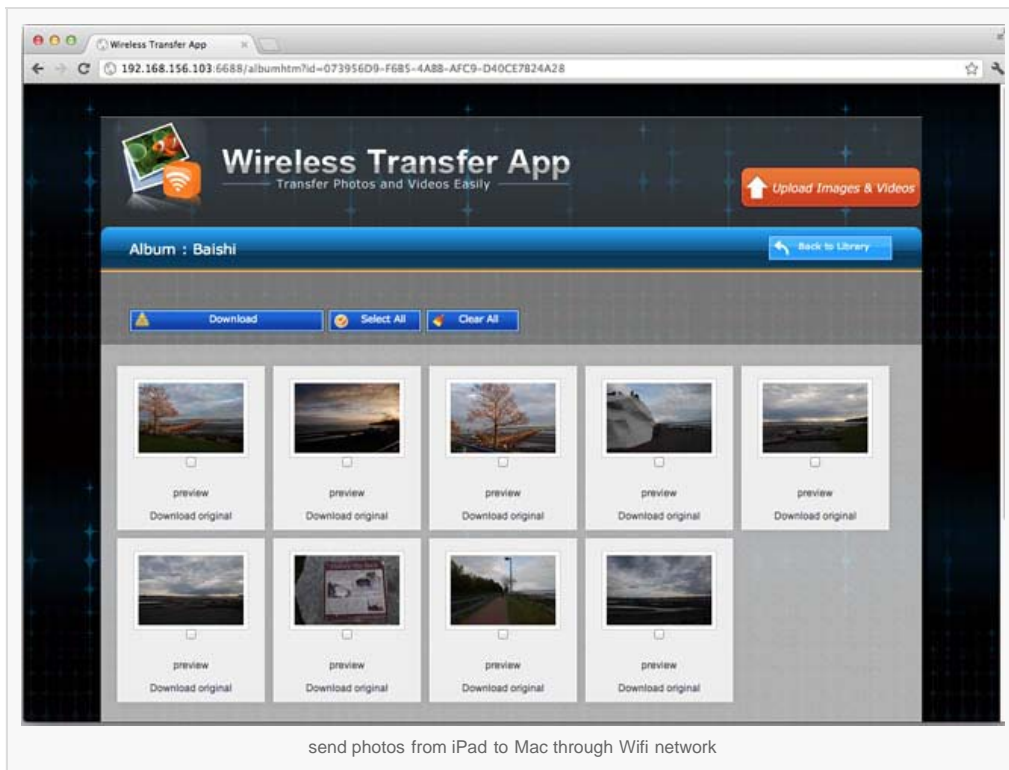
Wireless Transfer App

192.168.156.103:6688/albumhtm?id=073956D9-F6B5-4A88-AFC9-D40CE7824A28

Wireless Transfer App
Transfer Photos and Videos Easily

Upload Images & Videos

Album : Baishi

Back to Library

Download
Select All
Clear All

preview
Download original

preview
Download original

preview
Download original

preview
Download original

preview
Download original

preview
Download original

preview
Download original

preview
Download original

preview
Download original

send photos from iPad to Mac through Wifi network